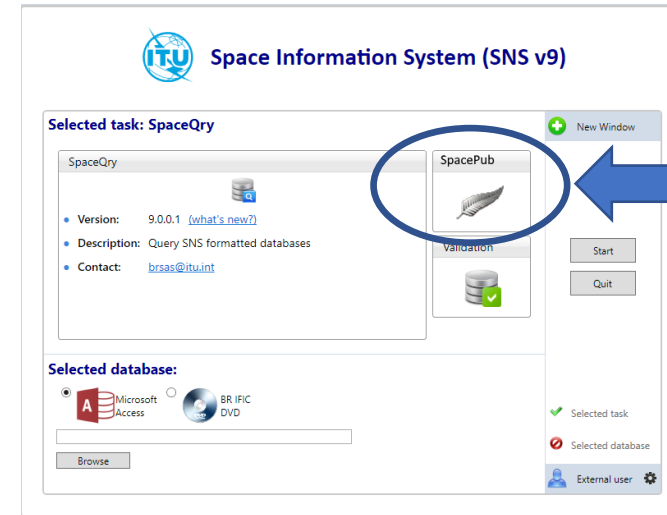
ITU

Space Information System (SNS v9)

Selected task: SpaceQry

New Window

SpaceQry

- Version: 9.0.0.1 (what's new?)
- Description: Query SNS formatted databases
- Contact: brsas@itu.int

SpacePub

Validation

Start

Quit

Selected database:

Microsoft Access

BR IFIC DVD

Browse

Selected task

Selected database

External user